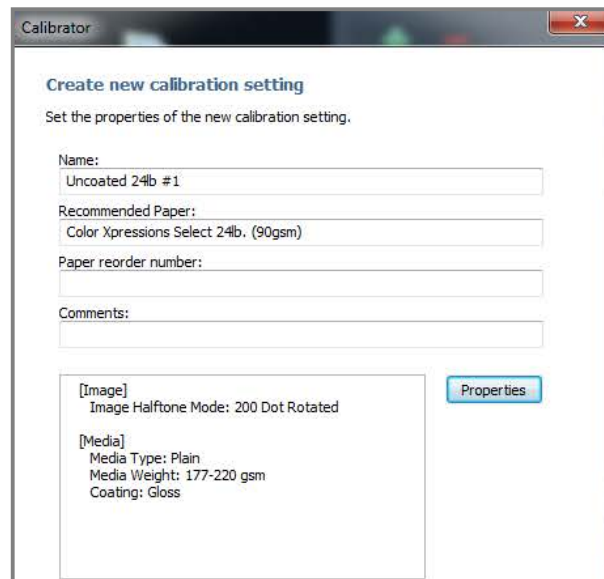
Calibrator

Create new calibration setting

Set the properties of the new calibration setting.

Name:
Uncoated 24lb #1

Recommended Paper:
Color Xpressions Select 24lb. (90gsm)

Paper reorder number:

Comments:

[Image]
Image Halftone Mode: 200 Dot Rotated

[Media]
Media Type: Plain
Media Weight: 177-220 gsm
Coating: Gloss

Properties